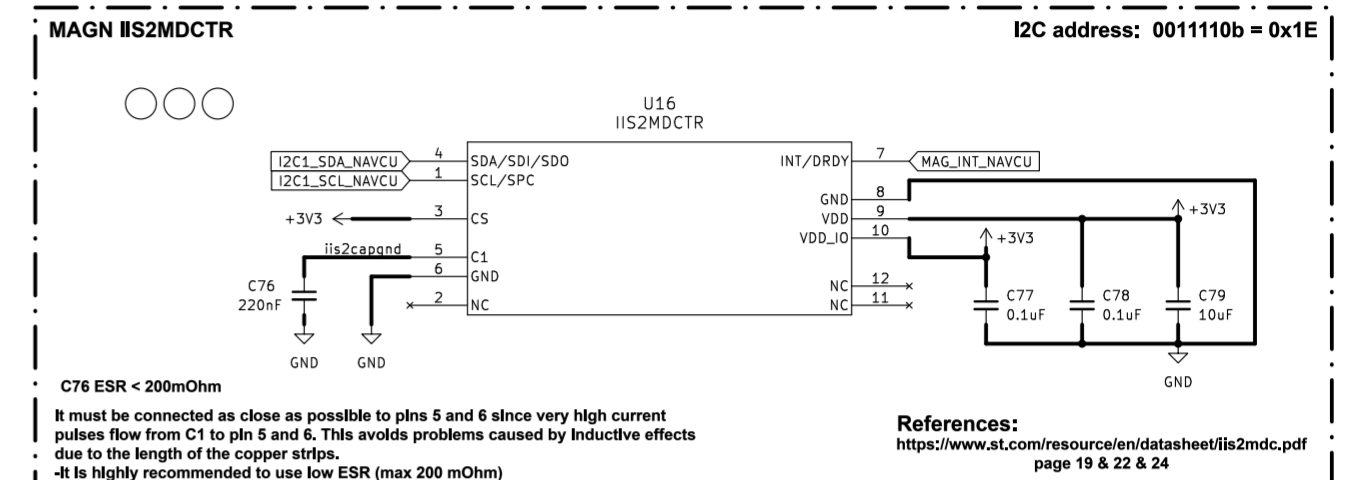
MAGN IIS2MDCTR

I2C address: 0011110b = 0x1E

U16
IIS2MDCTR

I2C1_SDA_NAVCU
I2C1_SCL_NAVCU
4
1
SDA/SDI/SDO
SCL/SPC
+3V3
3
CS
iis2capgnd
5
C1
6
GND
2
NC
C76
220nF
GND
GND

INT/DRDY
7
MAG_INT_NAVCU
GND
8
VDD
9
VDD_IO
10
+3V3
+3V3
NC
12
NC
11
C77
0.1uF
C78
0.1uF
C79
10uF
GND

C76 ESR < 200mOhm

It must be connected as close as possible to pins 5 and 6 since very high current pulses flow from C1 to pin 5 and 6. This avoids problems caused by inductive effects due to the length of the copper strips.
-It is highly recommended to use low ESR (max 200 mOhm)

References:
https://www.st.com/resource/en/datasheet/iis2mdc.pdf
page 19 & 22 & 24